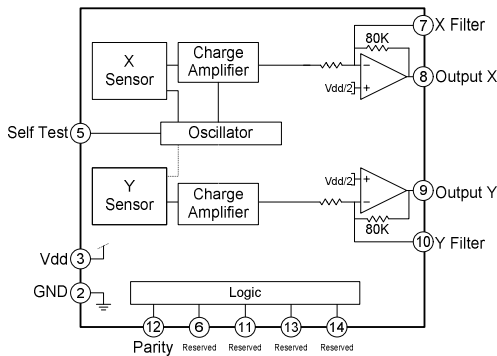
7 X Filter
80K
X Sensor
Charge Amplifier
−
Vdd/2 +
8 Output X
Self Test 5
Oscillator
Y Sensor
Charge Amplifier
Vdd/2 +
−
9 Output Y
80K
10 Y Filter
Vdd 3
GND 2
Logic
12 Parity
6 Reserved
11 Reserved
13 Reserved
14 Reserved